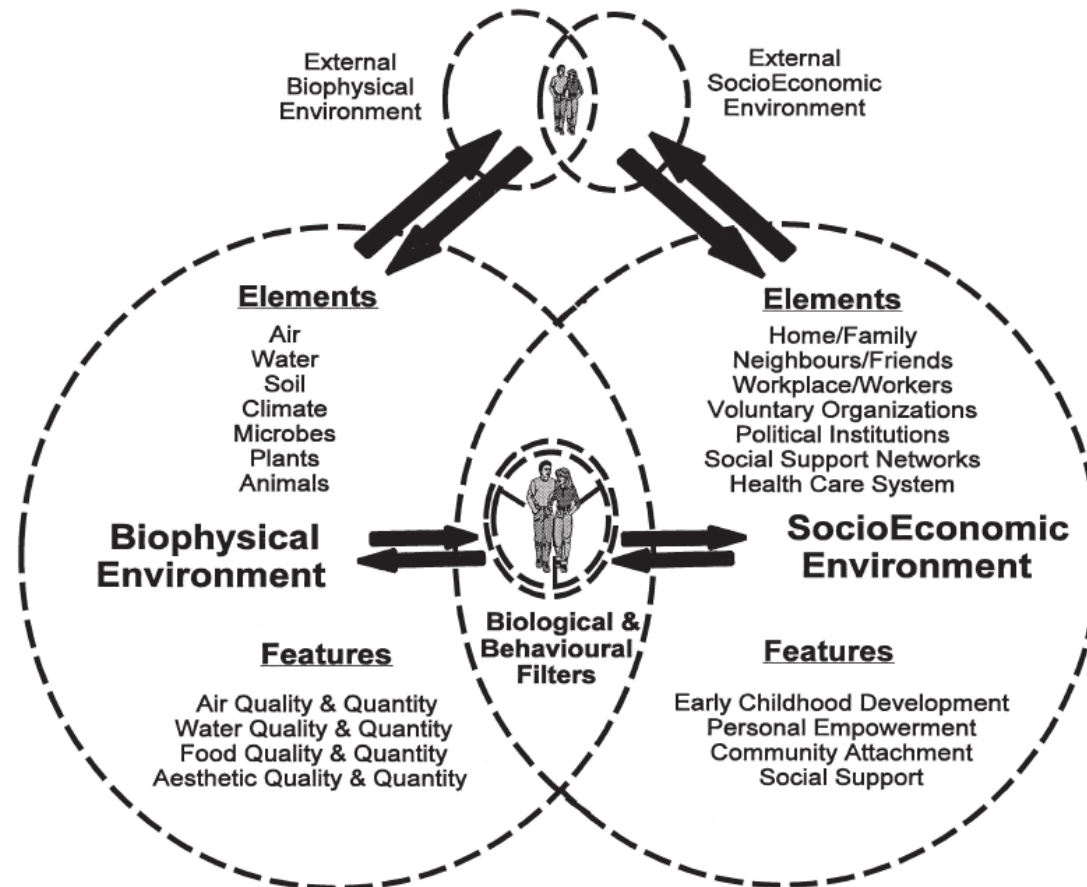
External Biophysical Environment

External SocioEconomic Environment

Elements

Air
Water
Soil
Climate
Microbes
Plants
Animals

Biophysical Environment

Features

Air Quality & Quantity
Water Quality & Quantity
Food Quality & Quantity
Aesthetic Quality & Quantity

Biological & Behavioural Filters

Elements

Home/Family
Neighbours/Friends
Workplace/Workers
Voluntary Organizations
Political Institutions
Social Support Networks
Health Care System

SocioEconomic Environment

Features

Early Childhood Development
Personal Empowerment
Community Attachment
Social Support